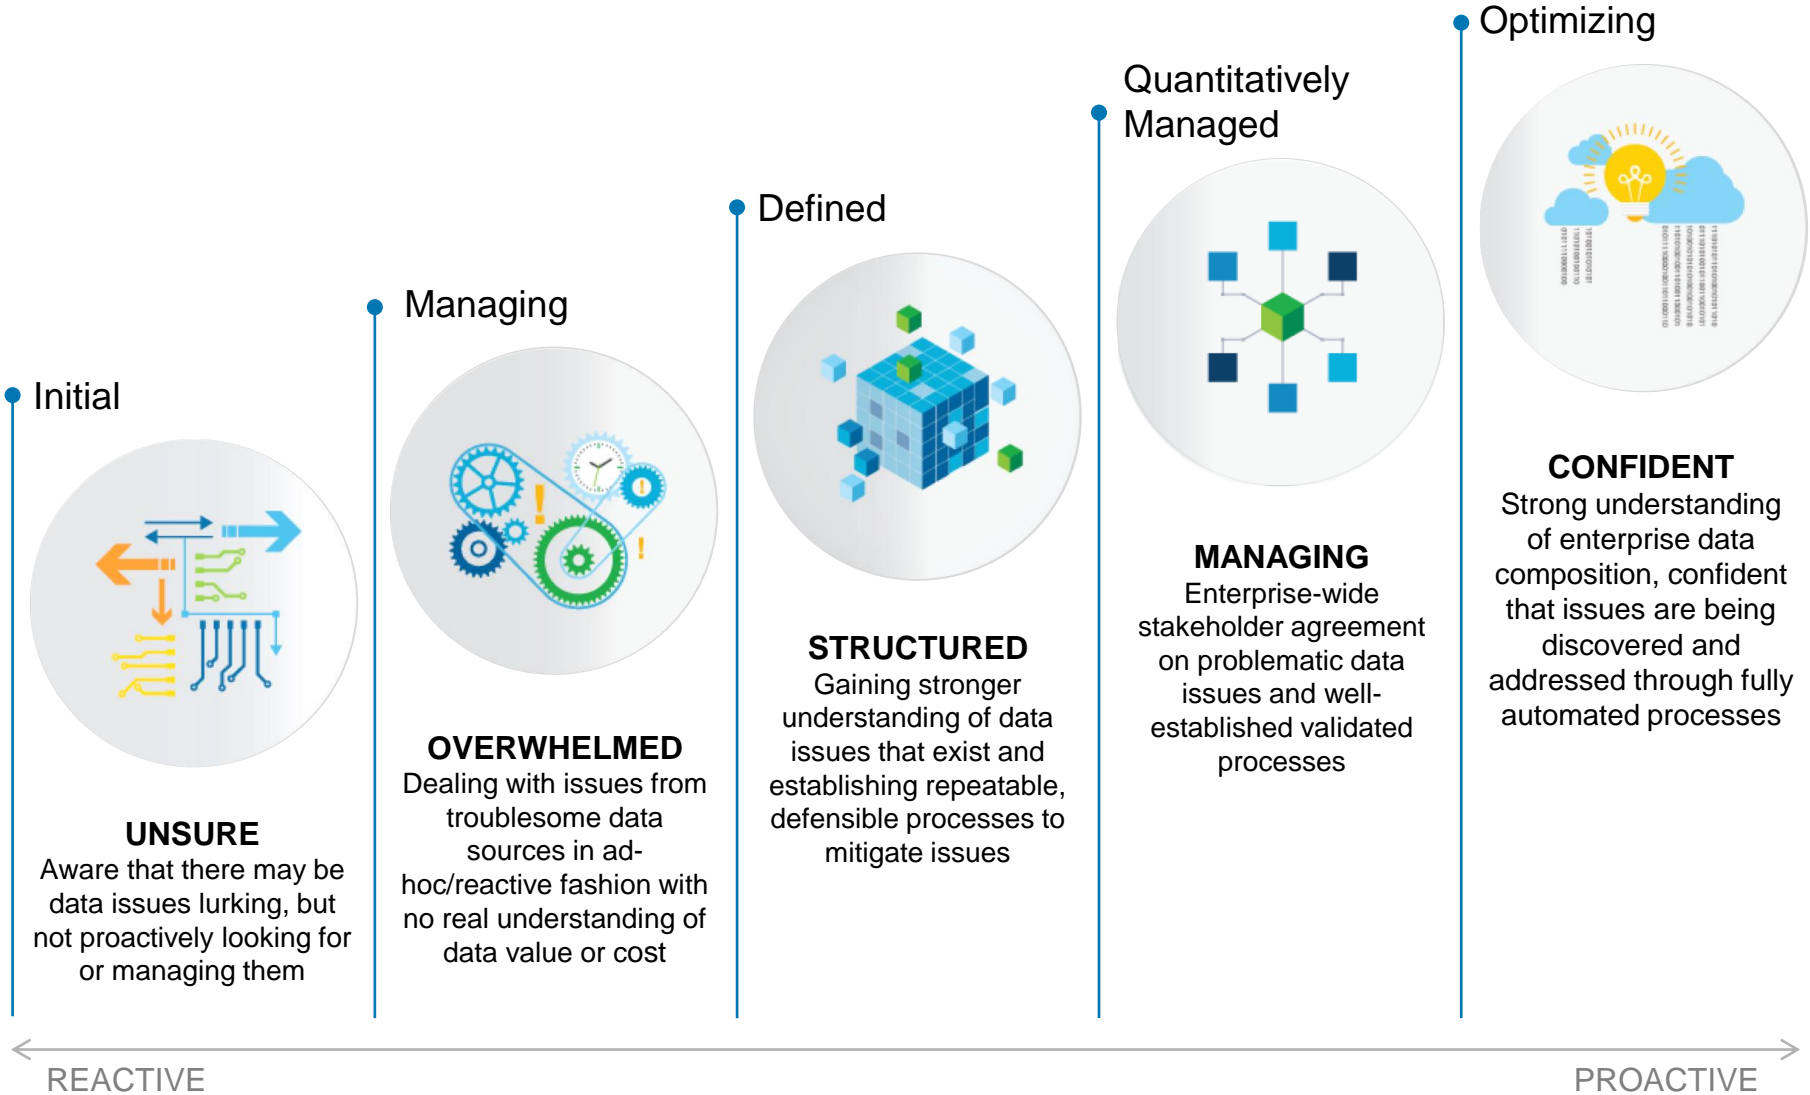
Initial

UNSURE
Aware that there may be data issues lurking, but not proactively looking for or managing them

Managing

OVERWHELMED
Dealing with issues from troublesome data sources in ad-hoc/reactive fashion with no real understanding of data value or cost

Defined

STRUCTURED
Gaining stronger understanding of data issues that exist and establishing repeatable, defensible processes to mitigate issues

Quantitatively Managed

MANAGING
Enterprise-wide stakeholder agreement on problematic data issues and well-established validated processes

Optimizing

CONFIDENT
Strong understanding of enterprise data composition, confident that issues are being discovered and addressed through fully automated processes

REACTIVE

PROACTIVE